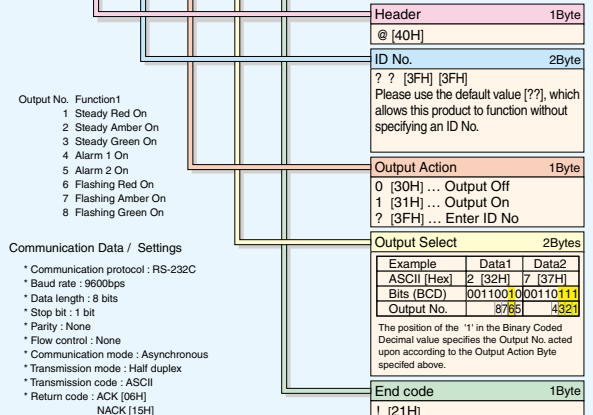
Header 1Byte
@ [40H]

ID No. 2Byte
? ? [3FH] [3FH]
Please use the default value [??], which allows this product to function without specifying an ID No.

Output No. Function1
1 Steady Red On
2 Steady Amber On
3 Steady Green On
4 Alarm 1 On
5 Alarm 2 On
6 Flashing Red On
7 Flashing Amber On
8 Flashing Green On

Output Action 1Byte
0 [30H] … Output Off
1 [31H] … Output On
? [3FH] … Enter ID No

Communication Data / Settings

* Communication protocol : RS-232C
* Baud rate : 9600bps
* Data length : 8 bits
* Stop bit : 1 bit
* Parity : None
* Flow control : None
* Communication mode : Asynchronous
* Transmission mode : Half duplex
* Transmission code : ASCII
* Return code : ACK [06H]
NACK [15H]

Output Select 2Bytes

| Example | Data1 | Data2 |
|---|---|---|
| ASCII [Hex] | 2 [32H] | 7 [37H] |
| Bits (BCD) | 00110010 | 00110111 |
| Output No. | 8765 | 4321 |

The position of the '1' in the Binary Coded Decimal value specifies the Output No. acted upon according to the Output Action Byte specifed above.

End code 1Byte
! [21H]